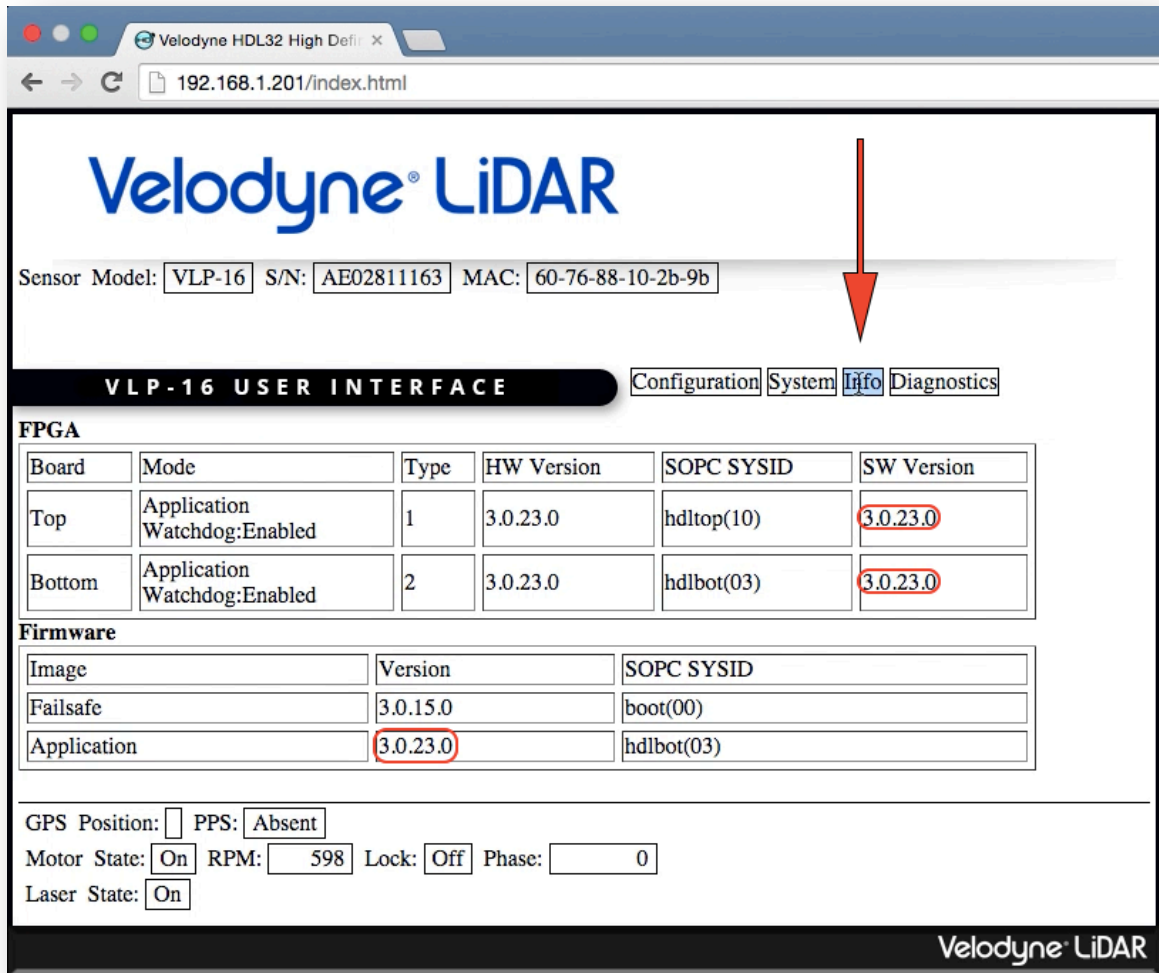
Velodyne HDL32 High Defi ×

192.168.1.201/index.html

Velodyne® LiDAR

Sensor Model: VLP-16 S/N: AE02811163 MAC: 60-76-88-10-2b-9b

VLP-16 USER INTERFACE

Configuration System Info Diagnostics

FPGA

| Board | Mode | Type | HW Version | SOPC SYSID | SW Version |
|---|---|---|---|---|---|
| Top | Application Watchdog:Enabled | 1 | 3.0.23.0 | hdltop(10) | 3.0.23.0 |
| Bottom | Application Watchdog:Enabled | 2 | 3.0.23.0 | hdlbot(03) | 3.0.23.0 |

Firmware

| Image | Version | SOPC SYSID |
|---|---|---|
| Failsafe | 3.0.15.0 | boot(00) |
| Application | 3.0.23.0 | hdlbot(03) |

GPS Position: PPS: Absent

Motor State: On RPM: 598 Lock: Off Phase: 0

Laser State: On

Velodyne® LiDAR